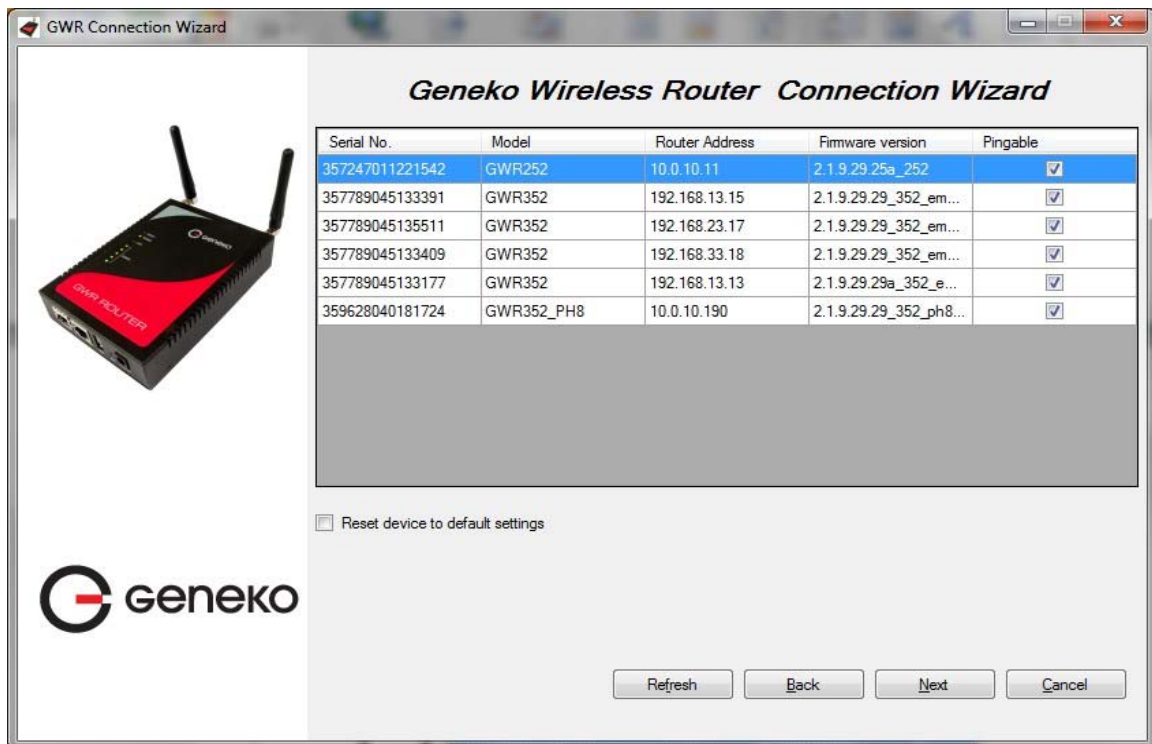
GWR Connection Wizard

Geneko Wireless Router Connection Wizard

| Serial No. | Model | Router Address | Firmware version | Pingable |
|---|---|---|---|---|
| 357247011221542 | GWR252 | 10.0.10.11 | 2.1.9.29.25a_252 | ☑ |
| 357789045133391 | GWR352 | 192.168.13.15 | 2.1.9.29.29_352_em... | ☑ |
| 357789045135511 | GWR352 | 192.168.23.17 | 2.1.9.29.29_352_em... | ☑ |
| 357789045133409 | GWR352 | 192.168.33.18 | 2.1.9.29.29_352_em... | ☑ |
| 357789045133177 | GWR352 | 192.168.13.13 | 2.1.9.29.29a_352_e... | ☑ |
| 359628040181724 | GWR352_PH8 | 10.0.10.190 | 2.1.9.29.29_352_ph8... | ☑ |

Reset device to default settings

GWR ROUTER

geneko

Geneko

Refresh Back Next Cancel